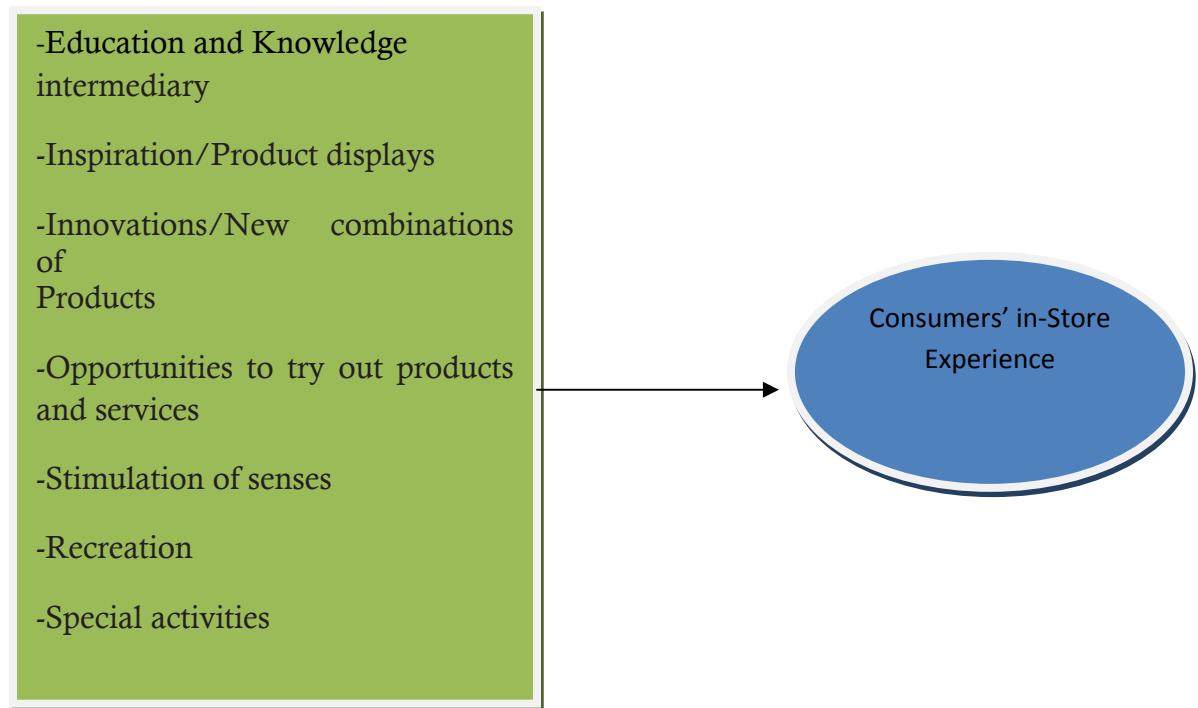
-Education and Knowledge intermediary

-Inspiration/Product displays

-Innovations/New combinations of Products

-Opportunities to try out products and services

-Stimulation of senses

-Recreation

-Special activities

Consumers' in-Store Experience